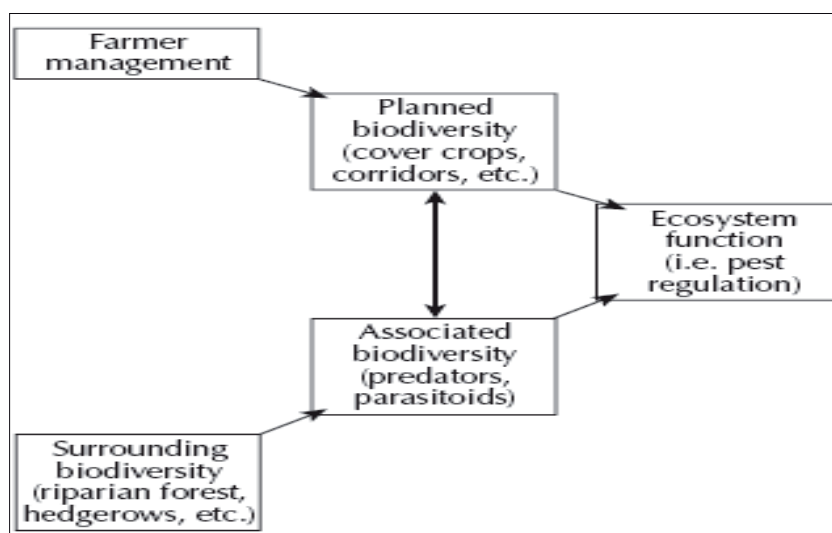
Farmer management

Planned biodiversity (cover crops, corridors, etc.)

Ecosystem function (i.e. pest regulation)

Associated biodiversity (predators, parasitoids)

Surrounding biodiversity (riparian forest, hedgerows, etc.)